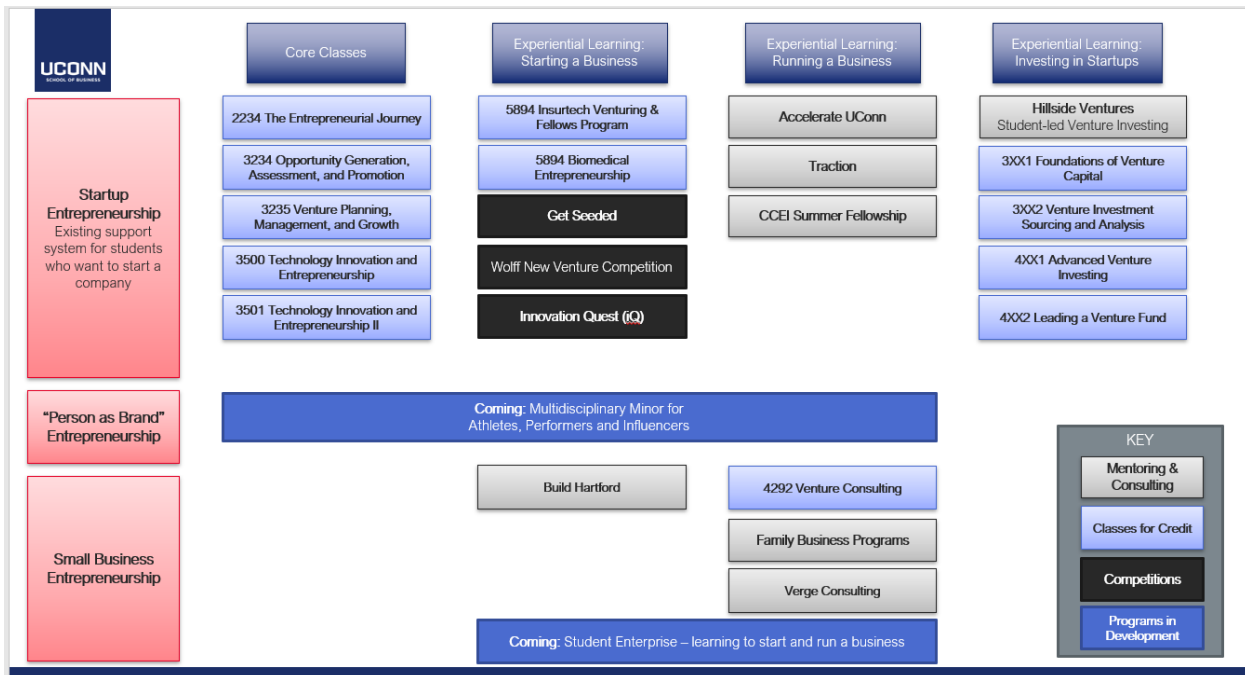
UCONN
SCHOOL OF BUSINESS

Core Classes

Experiential Learning: Starting a Business

Experiential Learning: Running a Business

Experiential Learning: Investing in Startups

Startup Entrepreneurship
Existing support system for students who want to start a company

2234 The Entrepreneurial Journey

3234 Opportunity Generation, Assessment, and Promotion

3235 Venture Planning, Management, and Growth

3500 Technology Innovation and Entrepreneurship

3501 Technology Innovation and Entrepreneurship II

5894 Insurtech Venturing & Fellows Program

5894 Biomedical Entrepreneurship

Get Seeded

Wolff New Venture Competition

Innovation Quest (iQ)

Accelerate UConn

Traction

CCEI Summer Fellowship

Hillside Ventures
Student-led Venture Investing

3XX1 Foundations of Venture Capital

3XX2 Venture Investment Sourcing and Analysis

4XX1 Advanced Venture Investing

4XX2 Leading a Venture Fund

"Person as Brand" Entrepreneurship

Coming: Multidisciplinary Minor for Athletes, Performers and Influencers

Small Business Entrepreneurship

Build Hartford

4292 Venture Consulting

Family Business Programs

Verge Consulting

Coming: Student Enterprise – learning to start and run a business

KEY
Mentoring & Consulting
Classes for Credit
Competitions
Programs in Development